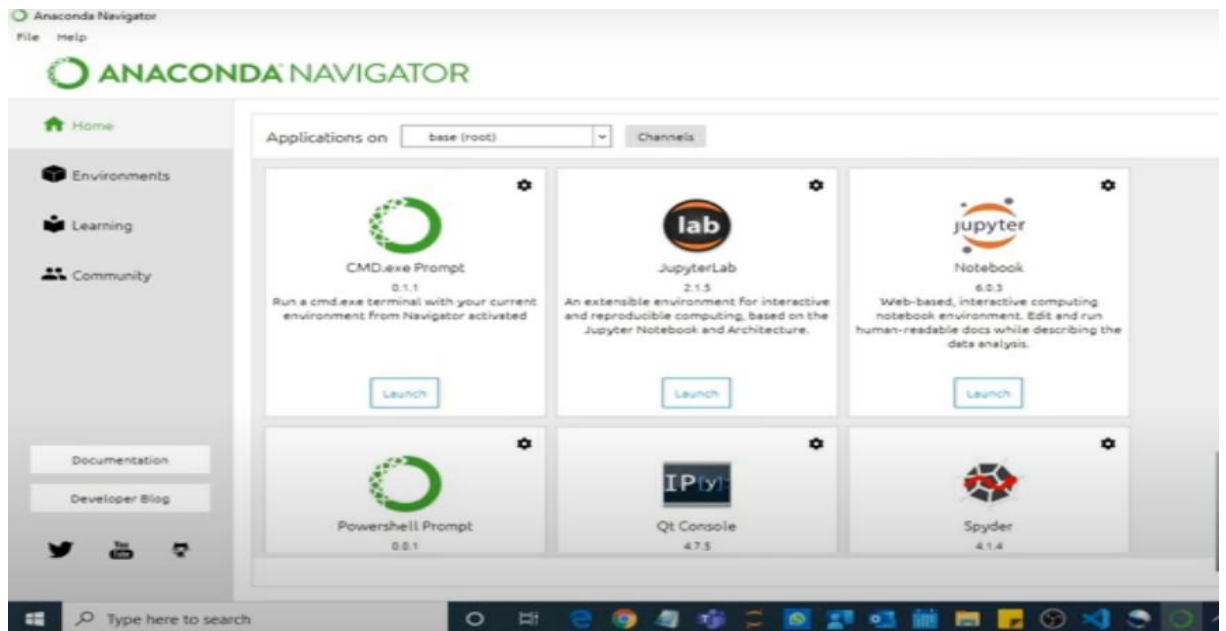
Anaconda Navigator
File Help

ANACONDA NAVIGATOR

Home

Environments

Learning

Community

Applications on base (root) Channels

lab

jupyter

CMD.exe Prompt
0.1.1
Run a cmd.exe terminal with your current environment from Navigator activated

Launch

JupyterLab
2.1.5
An extensible environment for interactive and reproducible computing, based on the Jupyter Notebook and Architecture.

Launch

Notebook
6.0.3
Web-based, interactive computing notebook environment. Edit and run human-readable docs while describing the data analysis.

Launch

Documentation

Developer Blog

Powershell Prompt
0.0.1

IP[y]:

Qt Console
4.7.5

Spyder
4.1.4

Type here to search